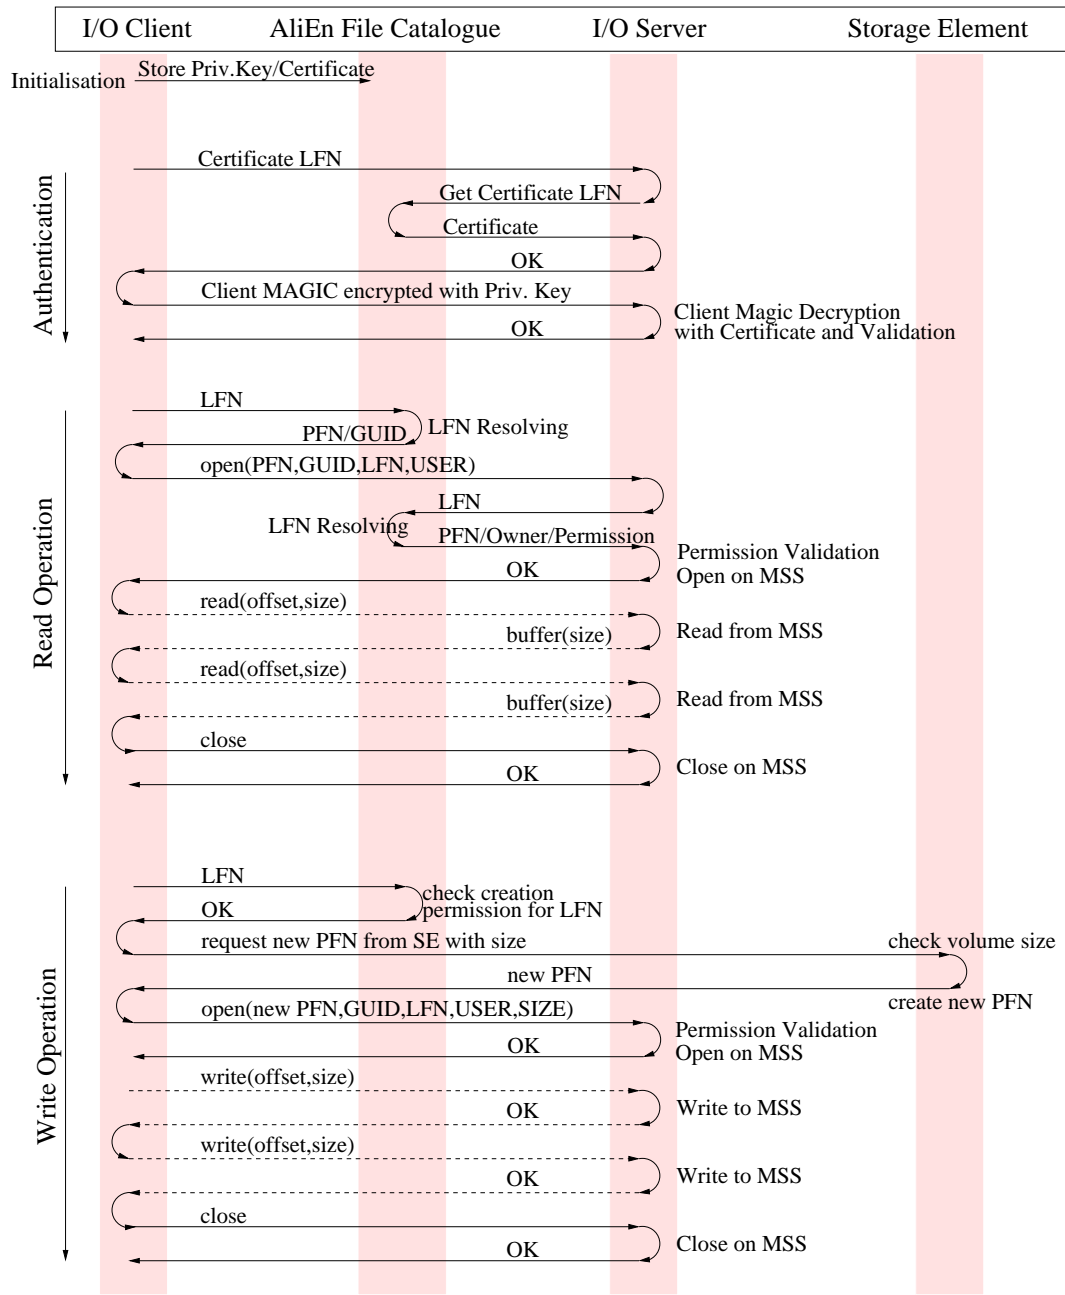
I/O Client AliEn File Catalogue I/O Server Storage Element

Initialisation
Store Priv.Key/Certificate

Authentication
Certificate LFN
Get Certificate LFN
Certificate
OK
Client MAGIC encrypted with Priv. Key
Client Magic Decryption with Certificate and Validation
OK

Read Operation
LFN
LFN Resolving
PFN/GUID
open(PFN,GUID,LFN,USER)
LFN
LFN Resolving
PFN/Owner/Permission
Permission Validation Open on MSS
OK
read(offset,size)
buffer(size)
Read from MSS
read(offset,size)
buffer(size)
Read from MSS
close
OK
Close on MSS

Write Operation
LFN
check creation permission for LFN
OK
request new PFN from SE with size
check volume size
new PFN
create new PFN
open(new PFN,GUID,LFN,USER,SIZE)
Permission Validation Open on MSS
OK
write(offset,size)
OK
Write to MSS
write(offset,size)
OK
Write to MSS
close
OK
Close on MSS